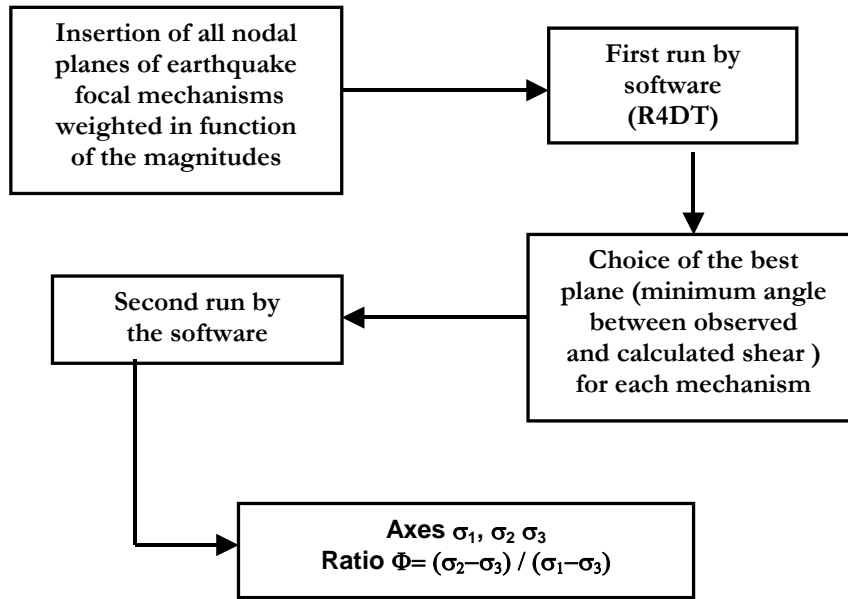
Insertion of all nodal planes of earthquake focal mechanisms weighted in function of the magnitudes

First run by software (R4DT)

Choice of the best plane (minimum angle between observed and calculated shear ) for each mechanism

Second run by the software

Axes $\sigma_1$, $\sigma_2$ $\sigma_3$
Ratio $\Phi = (\sigma_2 - \sigma_3) / (\sigma_1 - \sigma_3)$